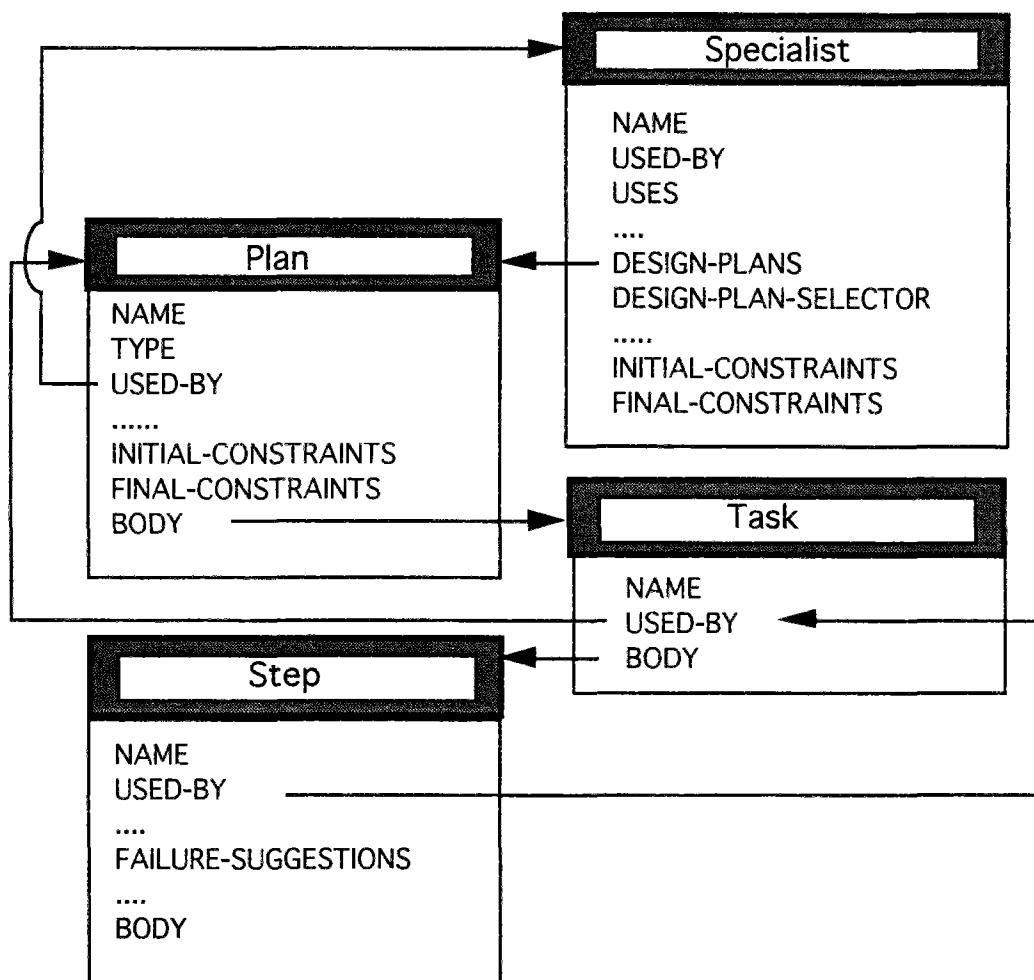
Specialist

NAME
USED-BY
USES
....
DESIGN-PLANS
DESIGN-PLAN-SELECTOR
.....
INITIAL-CONSTRAINTS
FINAL-CONSTRAINTS

Plan

NAME
TYPE
USED-BY
......
INITIAL-CONSTRAINTS
FINAL-CONSTRAINTS
BODY

Task

NAME
USED-BY
BODY

Step

NAME
USED-BY
....
FAILURE-SUGGESTIONS
....
BODY